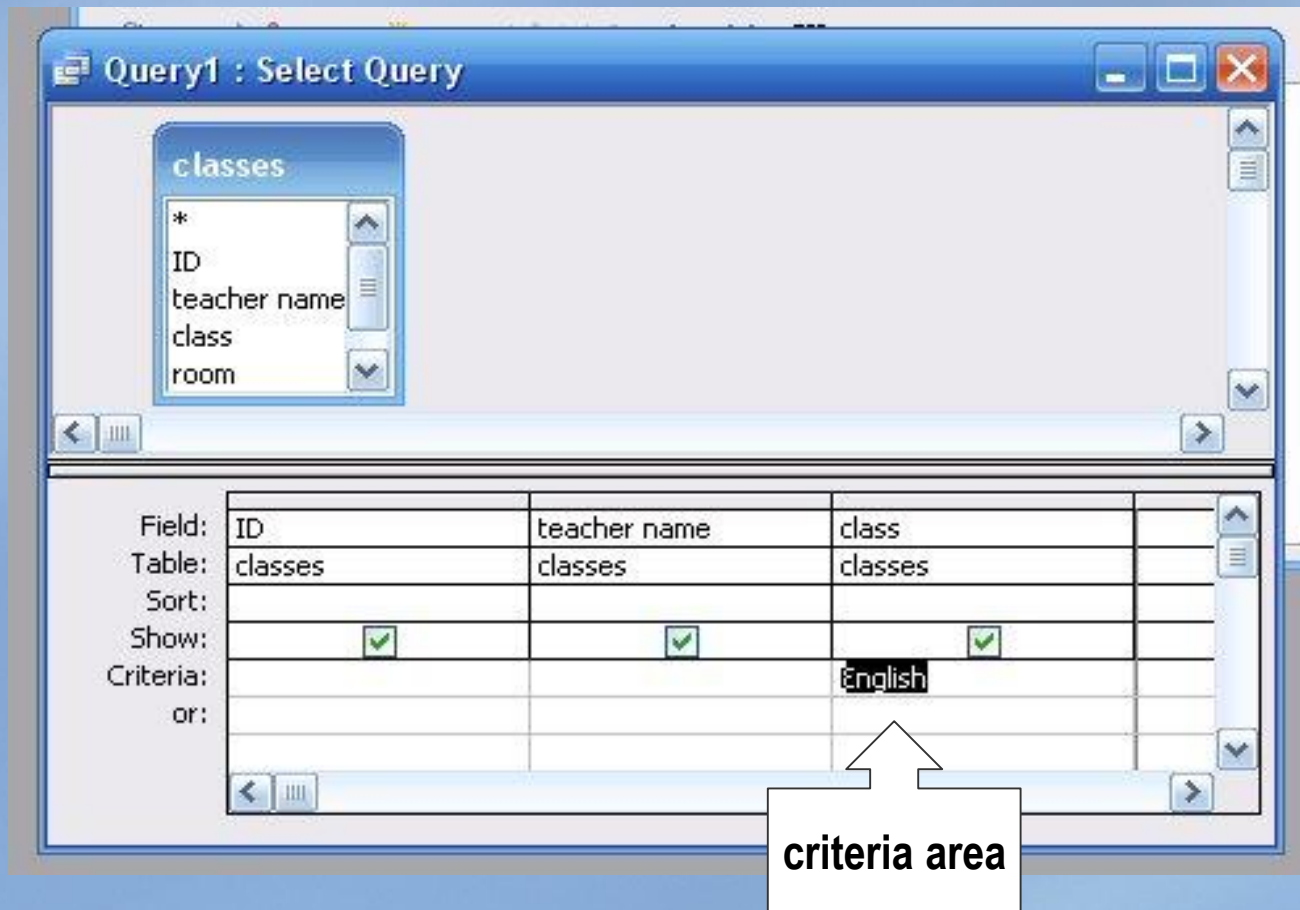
Query1 : Select Query

classes
*
ID
teacher name
class
room

| | | | |
|---|---|---|---|
| Field: | ID | teacher name | class |
| Table: | classes | classes | classes |
| Sort: | | | |
| Show: | ✓ | ✓ | ✓ |
| Criteria: | | | English |
| or: | | | |

criteria area